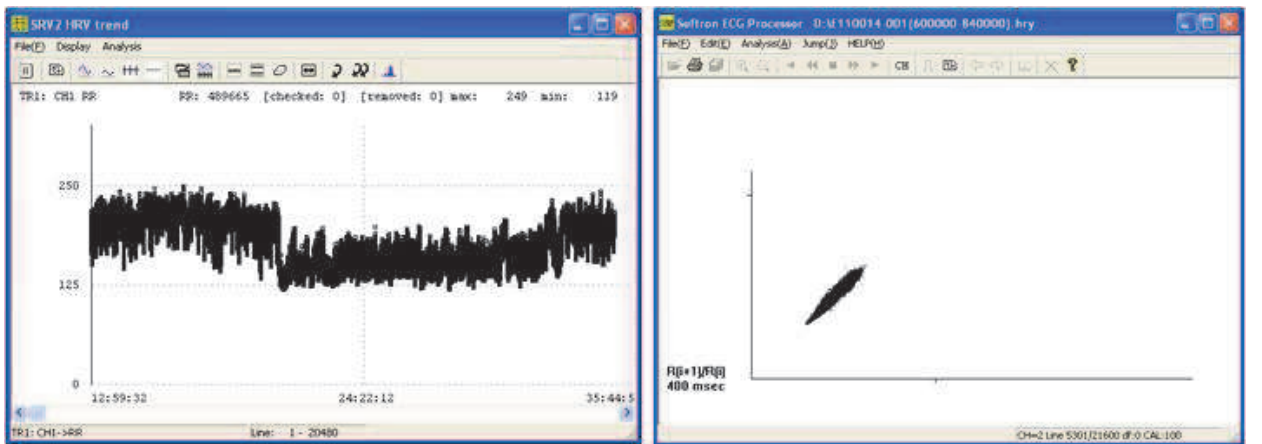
SRV2 HRV trend

File(F) Display Analysis

TR1: CH1 RR RR: 489665 [checked: 0] [removed: 0] max: 249 min: 119

250

125

0

12:59:32 24:22:12 35:44:5

TR1: CH1->RR Line: 1 - 20480

Softron ECG Processor D:\t110014.001(600000 840000).hry

File(F) Edit(E) Analysis(A) Jump(J) HELP(H)

CH

R(i+1)/R(i)
400 msec

CH=2 Line 5301/21600 dF:0 CAL:100